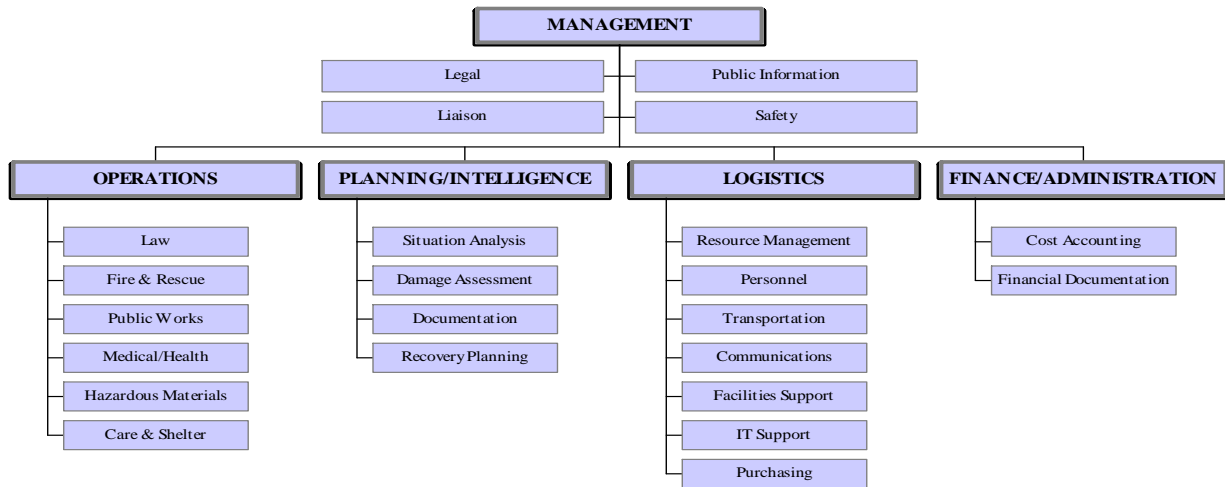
MANAGEMENT

Legal
Public Information
Liaison
Safety

OPERATIONS
Law
Fire & Rescue
Public Works
Medical/Health
Hazardous Materials
Care & Shelter

PLANNING/INTELLIGENCE
Situation Analysis
Damage Assessment
Documentation
Recovery Planning

LOGISTICS
Resource Management
Personnel
Transportation
Communications
Facilities Support
IT Support
Purchasing

FINANCE/ADMINISTRATION
Cost Accounting
Financial Documentation